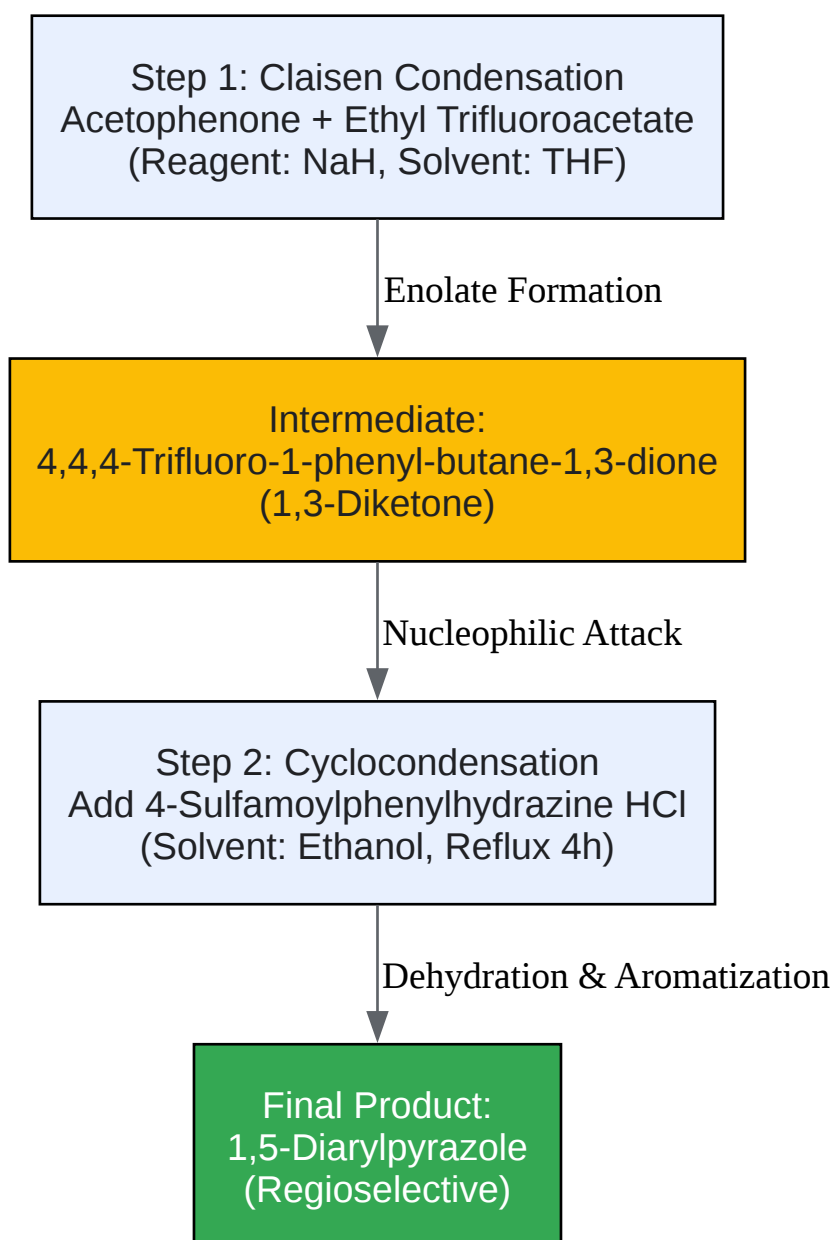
Step 1: Claisen Condensation
Acetophenone + Ethyl Trifluoroacetate
(Reagent: NaH, Solvent: THF)

Enolate Formation

Intermediate:
4,4,4-Trifluoro-1-phenyl-butane-1,3-dione
(1,3-Diketone)

Nucleophilic Attack

Step 2: Cyclocondensation
Add 4-Sulfamoylphenylhydrazine HCl
(Solvent: Ethanol, Reflux 4h)

Dehydration & Aromatization

Final Product:
1,5-Diarylpyrazole
(Regioselective)